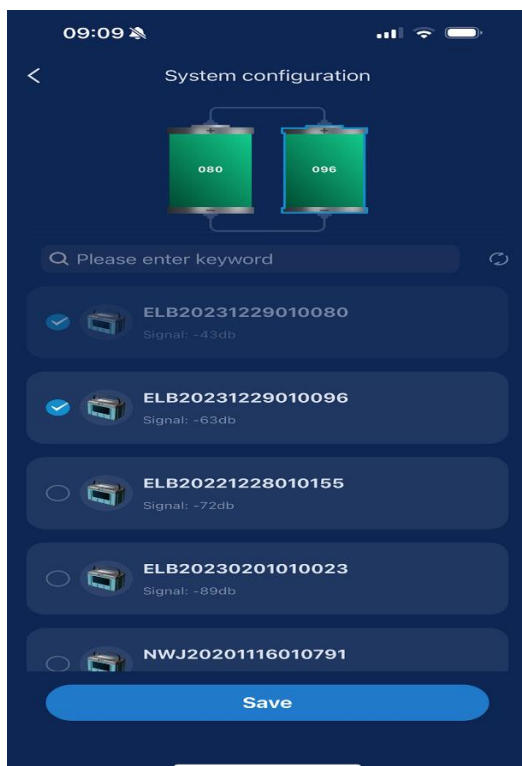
09:09

<

System configuration

080

096

Please enter keyword

ELB20231229010080
Signal: -43db

ELB20231229010096
Signal: -63db

ELB20221228010155
Signal: -72db

ELB20230201010023
Signal: -89db

NWJ20201116010791

Save